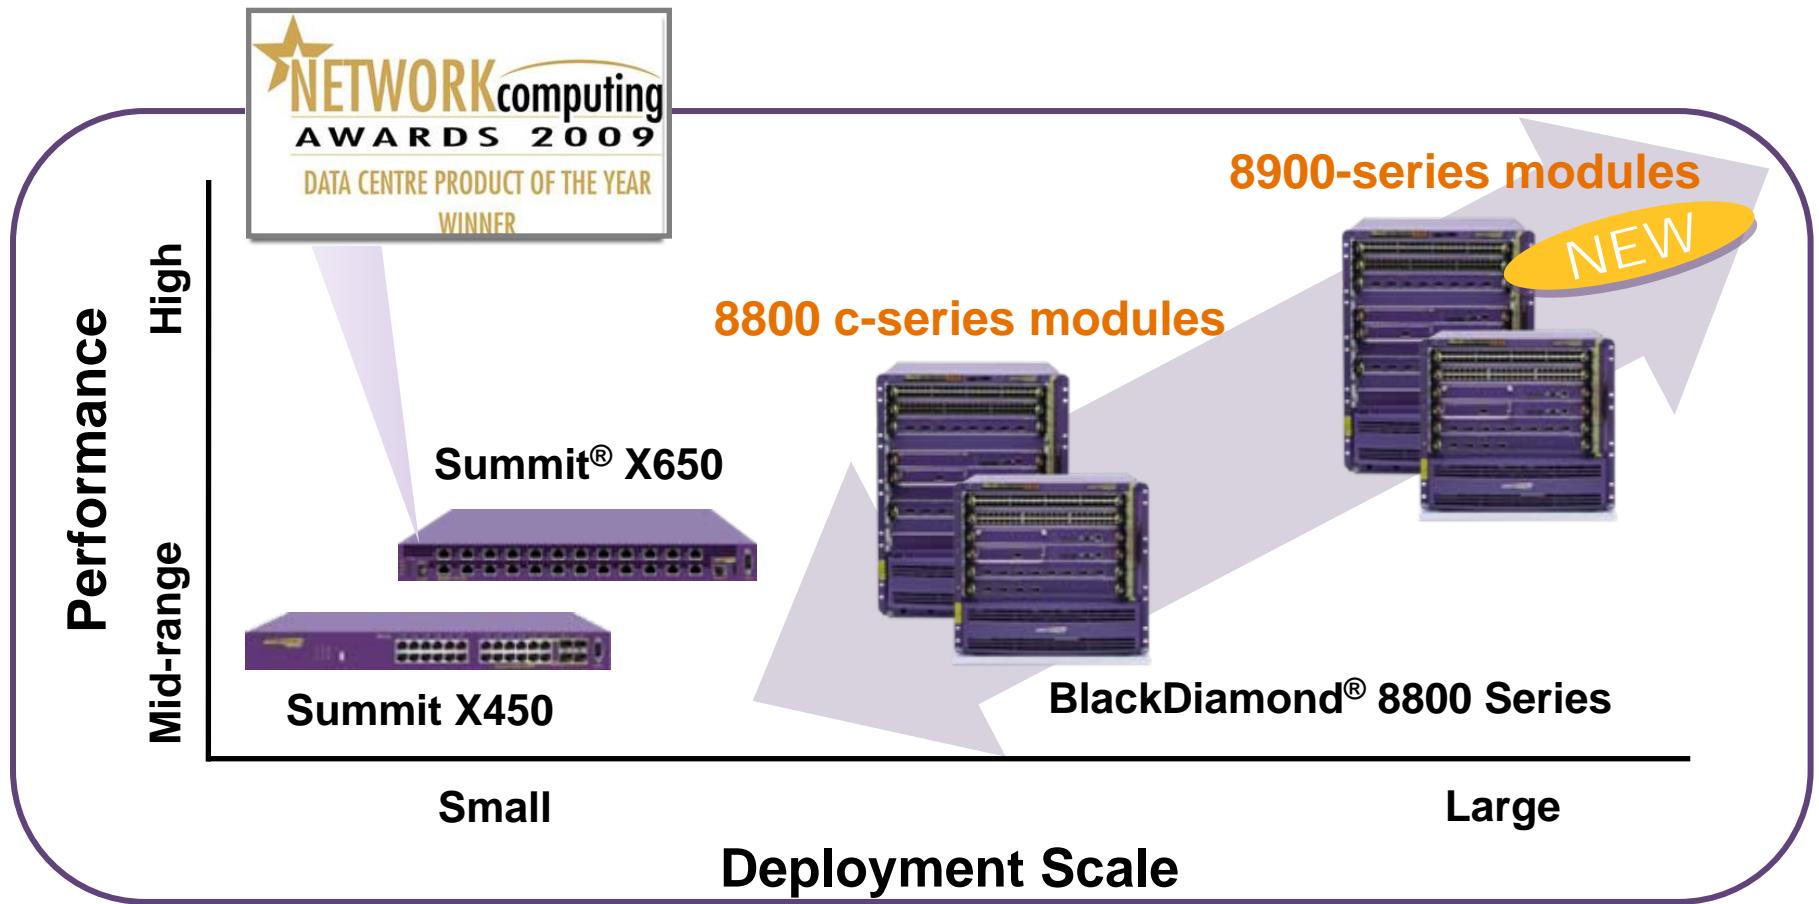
NETWORKcomputing
AWARDS 2009
DATA CENTRE PRODUCT OF THE YEAR
WINNER

8900-series modules

NEW

8800 c-series modules

Performance

High

Mid-range

Summit® X650

Summit X450

BlackDiamond® 8800 Series

Small

Large

Deployment Scale